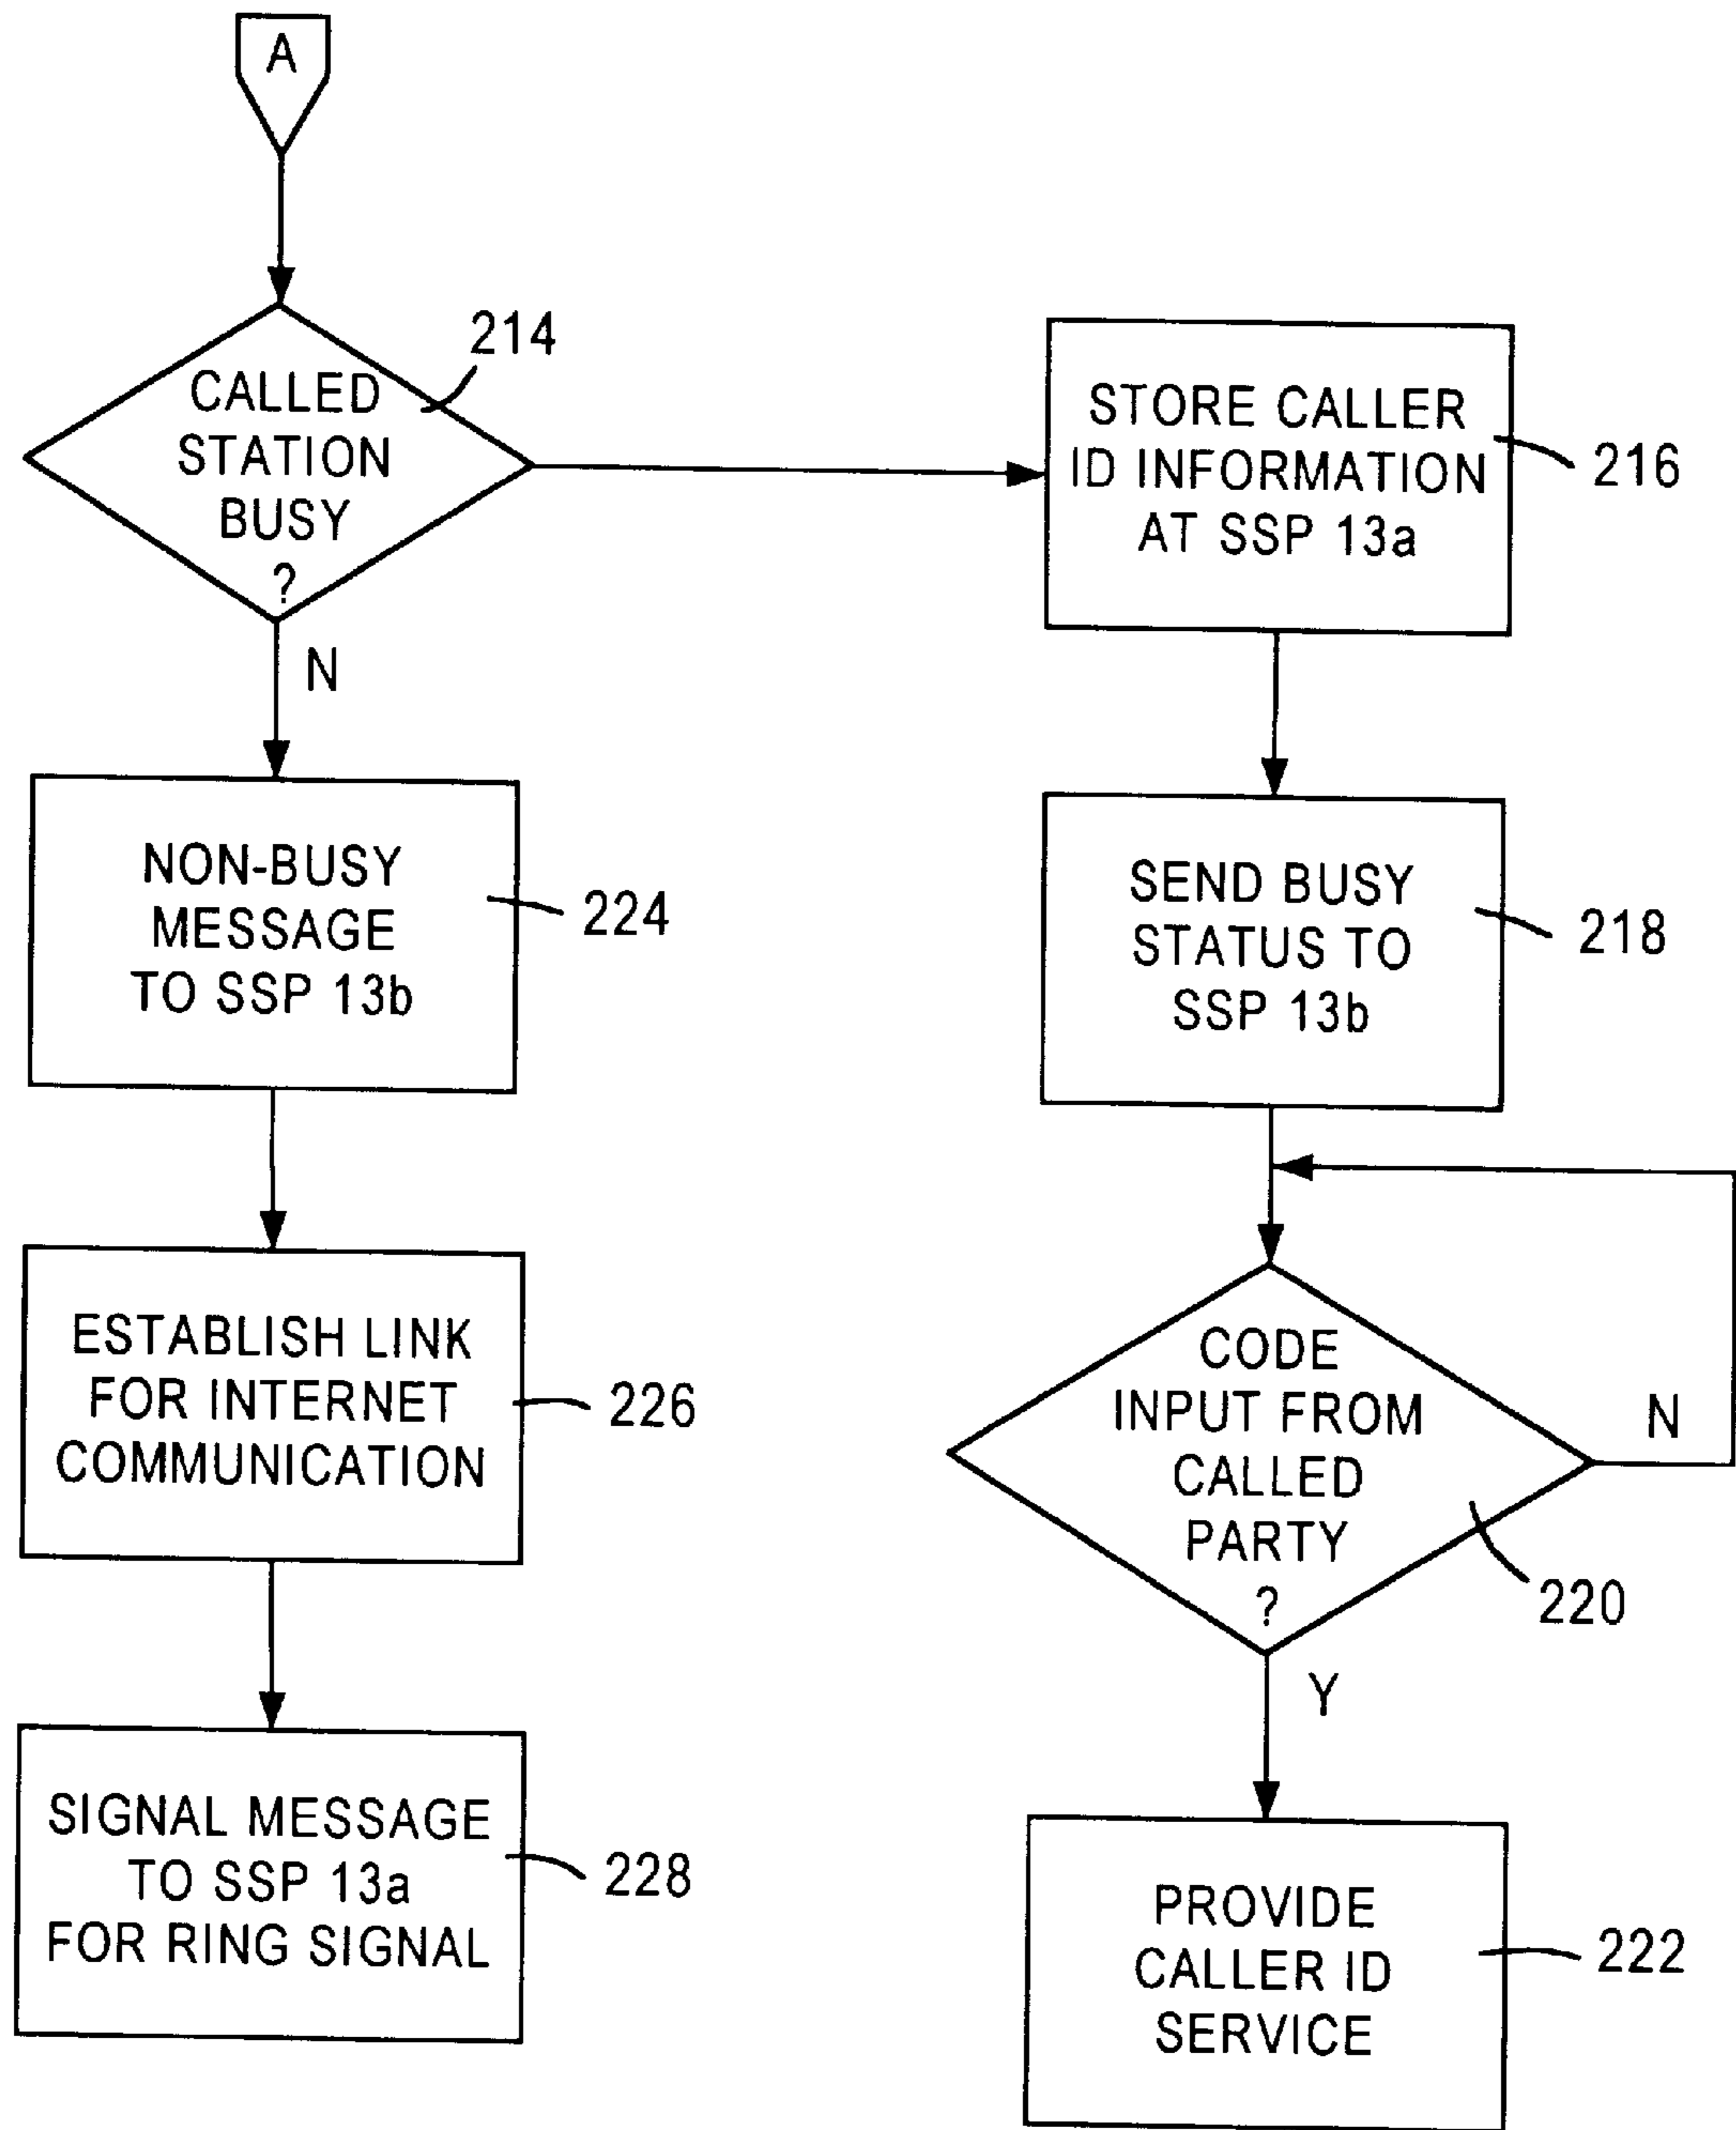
A

CALLED STATION BUSY ?

214

N

STORE CALLER ID INFORMATION AT SSP 13a

216

NON-BUSY MESSAGE TO SSP 13b

224

SEND BUSY STATUS TO SSP 13b

218

ESTABLISH LINK FOR INTERNET COMMUNICATION

226

CODE INPUT FROM CALLED PARTY ?

N

220

Y

SIGNAL MESSAGE TO SSP 13a FOR RING SIGNAL

228

PROVIDE CALLER ID SERVICE

222